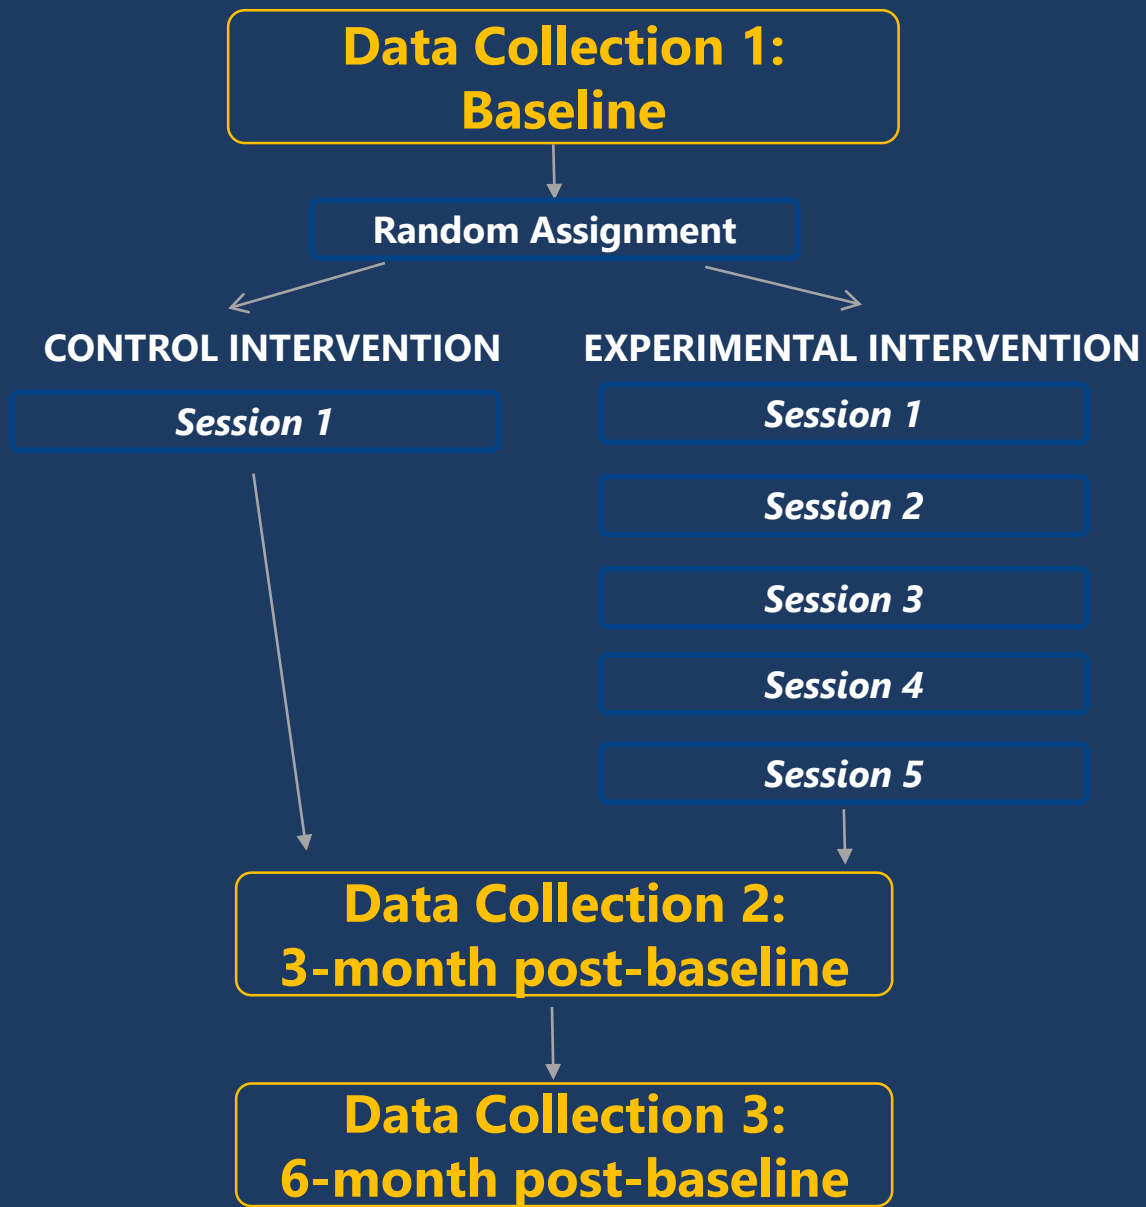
Data Collection 1:
Baseline

Random Assignment

CONTROL INTERVENTION

Session 1

EXPERIMENTAL INTERVENTION

Session 1

Session 2

Session 3

Session 4

Session 5

Data Collection 2:
3-month post-baseline

Data Collection 3:
6-month post-baseline